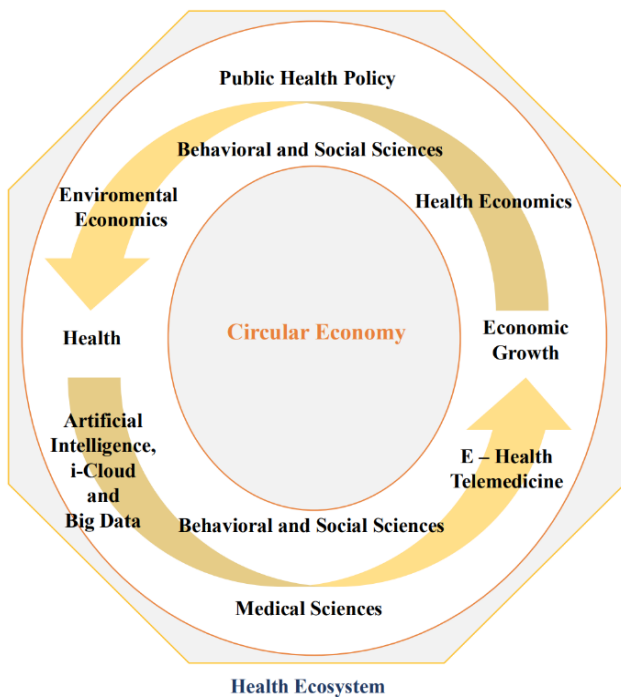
Public Health Policy

Behavioral and Social Sciences

Enviromental Economics

Health Economics

Health

Circular Economy

Economic Growth

Artificial Intelligence, i-Cloud and Big Data

E – Health Telemedicine

Behavioral and Social Sciences

Medical Sciences

Health Ecosystem